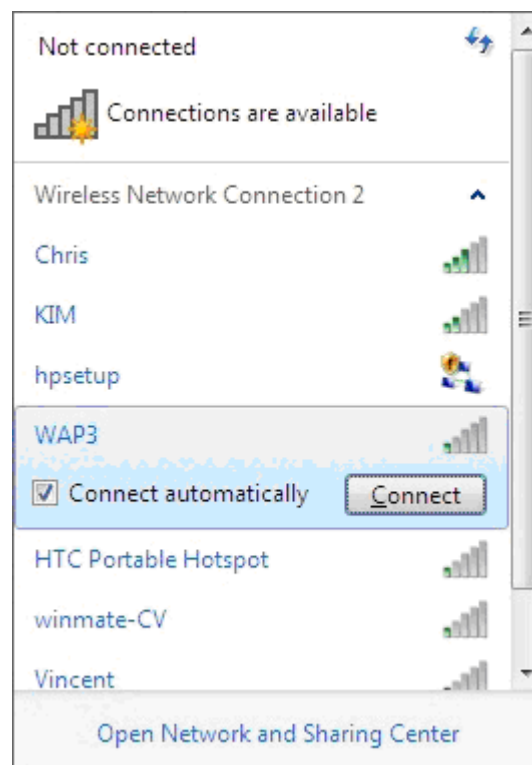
Not connected

Connections are available

Wireless Network Connection 2

Chris

KIM

hpsetup

WAP3

Connect automatically

Connect

HTC Portable Hotspot

winmate-CV

Vincent

Open Network and Sharing Center